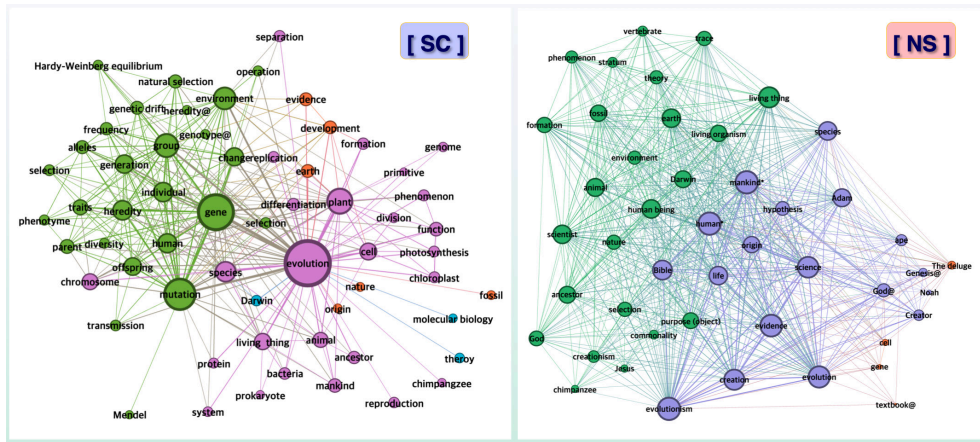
[ SC ]

separation
Hardy-Weinberg equilibrium
operation
natural selection
environment
evidence
genetic drift
heredity@
frequency
genotype@
development
alleles
group
changereplication
formation
genome
generation
primitive
selection
earth
individual
phenomenon
traits
heredity
gene
differentiation
plant
division
phenotyme
selection
function
parent
diversity
human
cell
photosynthesis
offspring
species
evolution
chloroplast
chromosome
mutation
nature
fossil
Darwin
origin
transmission
molecular biology
living thing
animal
protein
ancestor
theroy
bacteria
mankind
chimpangzee
prokaryote
Mendel
system
reproduction

[ NS ]

vertebrate
trace
phenomenon
stratum
theory
living thing
fossil
earth
formation
living organism
species
environment
Darwin
animal
mankind*
human being
hypothesis
Adam
human*
scientist
nature
origin
ape
Bible
life
science
The deluge
Genesis@
God@
Noah
ancestor
selection
purpose (object)
Creator
God
commonality
evidence
creationism
cell
Jesus
gene
chimpanzee
creation
evolution
textbook@
evolutionism